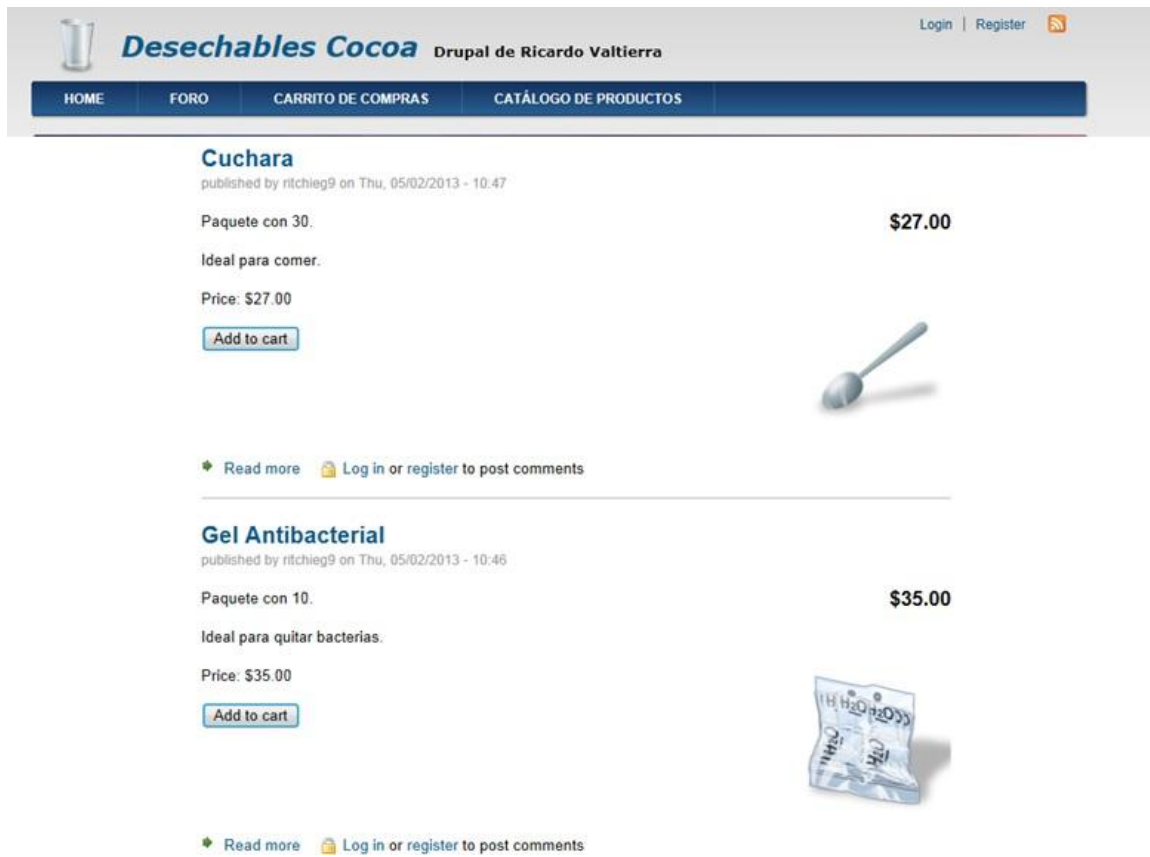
Desechables Cocoa Drupal de Ricardo Valtierra

Login | Register

HOME FORO CARRITO DE COMPRAS CATÁLOGO DE PRODUCTOS

Cuchara
published by ritchieg9 on Thu, 05/02/2013 - 10:47

Paquete con 30.

$27.00

Ideal para comer.

Price: $27.00

Add to cart

Read more Log in or register to post comments

Gel Antibacterial
published by ritchieg9 on Thu, 05/02/2013 - 10:46

Paquete con 10.

$35.00

Ideal para quitar bacterias.

Price: $35.00

Add to cart

Read more Log in or register to post comments